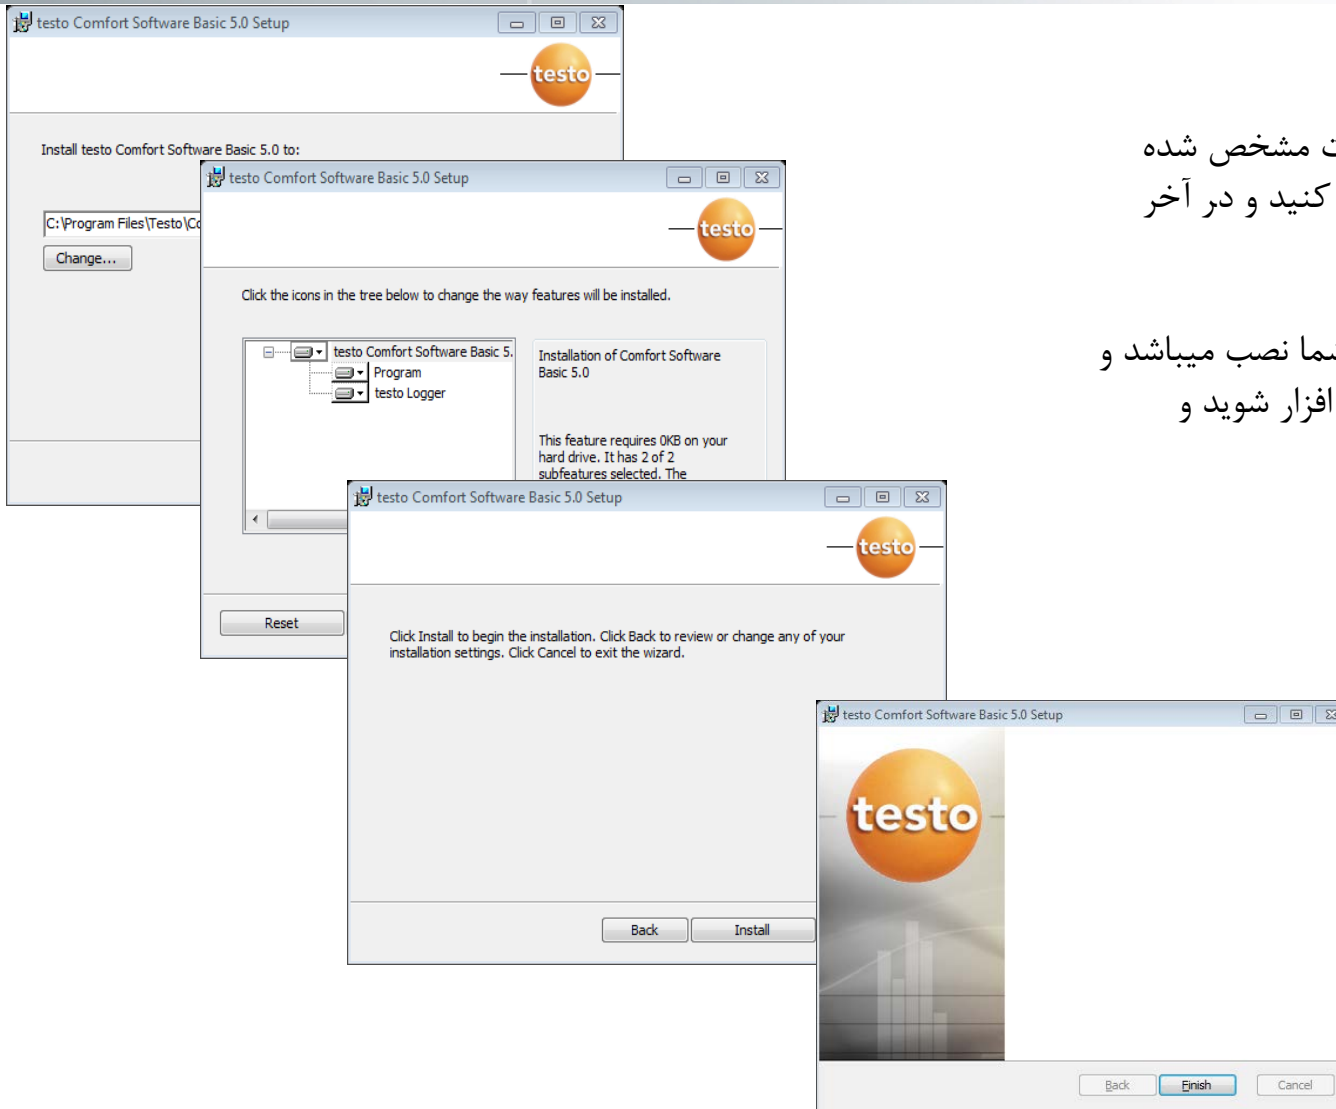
testo Comfort Software Basic 5.0 Setup

testo

Install testo Comfort Software Basic 5.0 to:

C:\Program Files\Testo\Co

Change...

testo Comfort Software Basic 5.0 Setup

testo

Click the icons in the tree below to change the way features will be installed.

testo Comfort Software Basic 5.
Program
testo Logger

Installation of Comfort Software Basic 5.0

This feature requires 0KB on your hard drive. It has 2 of 2 subfeatures selected. The

Reset

testo Comfort Software Basic 5.0 Setup

testo

Click Install to begin the installation. Click Back to review or change any of your installation settings. Click Cancel to exit the wizard.

Back
Install

testo Comfort Software Basic 5.0 Setup

testo

Back
Finish
Cancel

ت مشخص شده
کنید و در آخر

شما نصب میباشد و
افزار شوید و